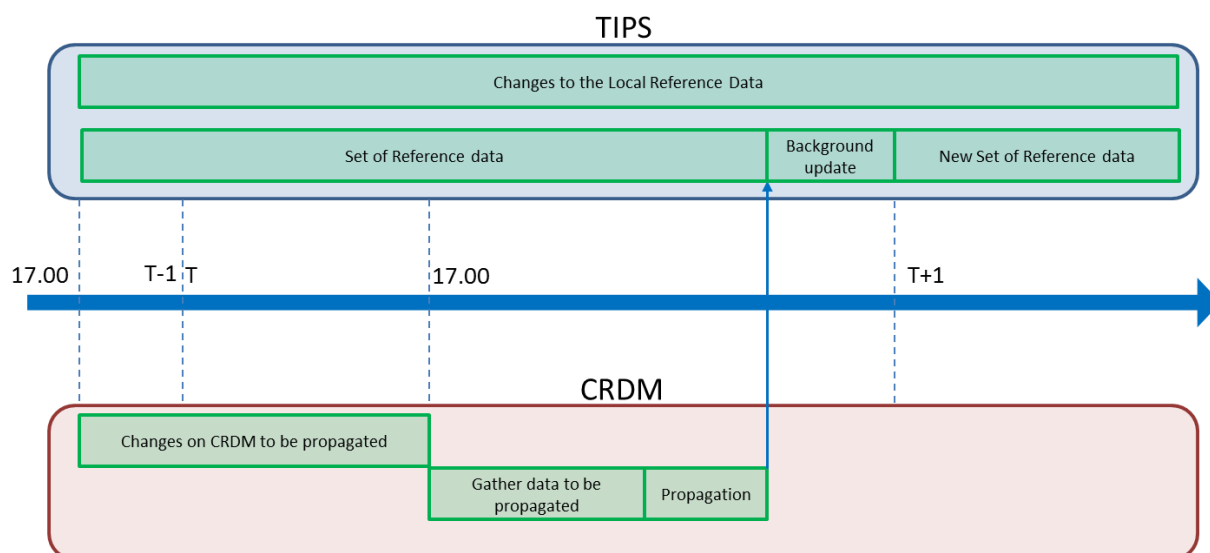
TIPS

Changes to the Local Reference Data

Set of Reference data

Background update

New Set of Reference data

17.00

T-1

T

17.00

T+1

CRDM

Changes on CRDM to be propagated

Gather data to be propagated

Propagation